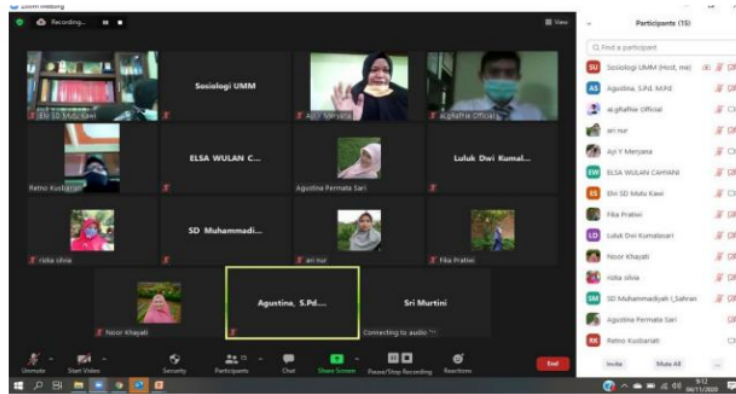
Zoom Meeting

Recording...

View

Participants (15)

Find a participant

SU Sosiologi UMM (Host, me)
AS Agustina, S.Pd, M.Pd
al.gRathie Official
ari nur
Ayi Y Meryana
EW ELSA WULAN CAHYANI
ES Elvi SD Mutu Kawi
Fika Pratiwi
LD Luluk Dwi Kumalasari
Noor Khayati
riskia olivia
SM SD Muhammadiyah ,Sahran
Agustina Permate Sari
RK Retno Kusbariati

Invite Mute All ...

Elvi SD Mutu Kawi

Sosiologi UMM

Ayi Y Meryana

al.gRathie Official

Retno Kusbariati

ELSA WULAN C...

Agustina Permate Sari

Luluk Dwi Kumal...

riskia olivia

SD Muhammadi...

ari nur

Fika Pratiwi

Noor Khayati

Agustina, S.Pd....

Sri Murtini

Connecting to audio ...

Unmute Start Video Security Participants 15 Chat Share Screen Pause/Stop Recording Reactions End

9:12
06/11/2020